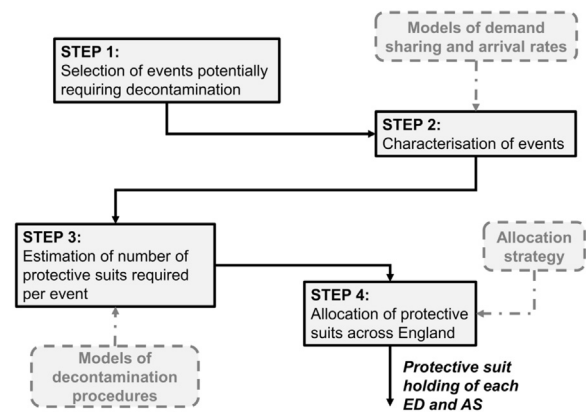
Models of demand sharing and arrival rates

STEP 1:
Selection of events potentially requiring decontamination

STEP 2:
Characterisation of events

STEP 3:
Estimation of number of protective suits required per event

Allocation strategy

STEP 4:
Allocation of protective suits across England

Models of decontamination procedures

Protective suit holding of each ED and AS